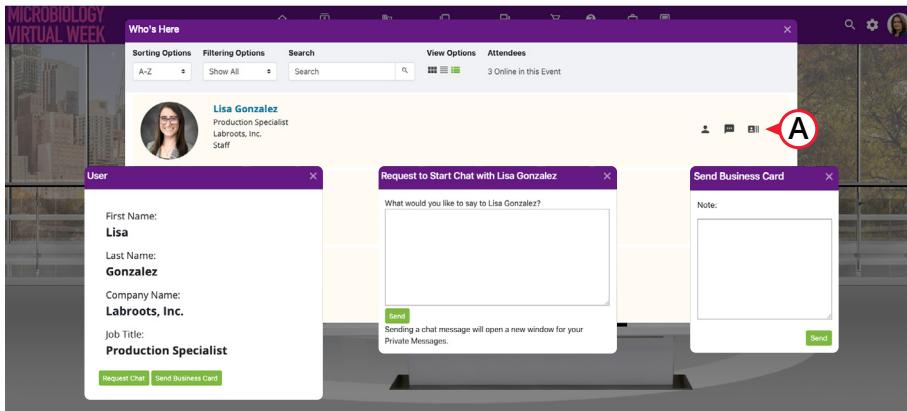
MICROBIOLOGY VIRTUAL WEEK

Who's Here ×

Sorting Options
A-Z

Filtering Options
Show All

Search
Search

View Options

Attendees
3 Online in this Event

Lisa Gonzalez
Production Specialist
Labroots, Inc.
Staff

A

User ×

First Name:
Lisa

Last Name:
Gonzalez

Company Name:
Labroots, Inc.

Job Title:
Production Specialist

Request Chat
Send Business Card

Request to Start Chat with Lisa Gonzalez ×

What would you like to say to Lisa Gonzalez?

Send

Sending a chat message will open a new window for your Private Messages.

Send Business Card ×

Note:

Send